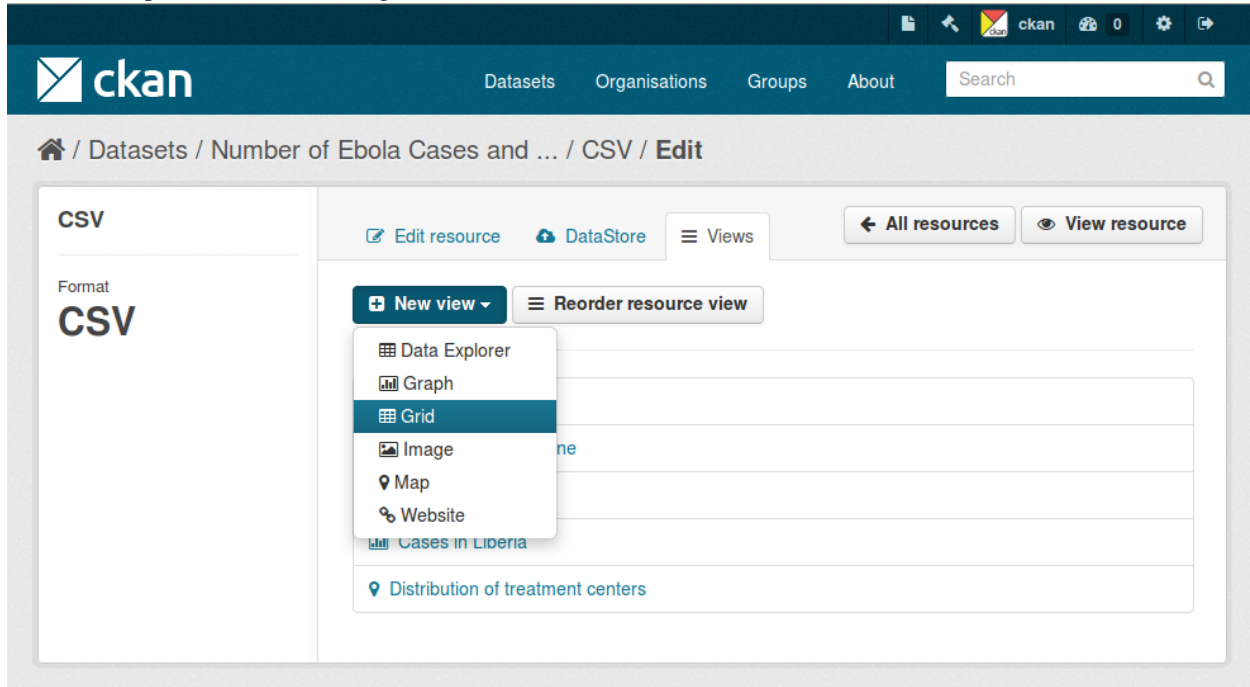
ckan 0

ckan

Datasets Organisations Groups About Search

/ Datasets / Number of Ebola Cases and ... / CSV / **Edit**

CSV

Format
CSV

Edit resource DataStore Views

All resources View resource

New view Reorder resource view

Data Explorer
Graph
Grid
Image
Map
Website

ne

Cases in Liberia

Distribution of treatment centers